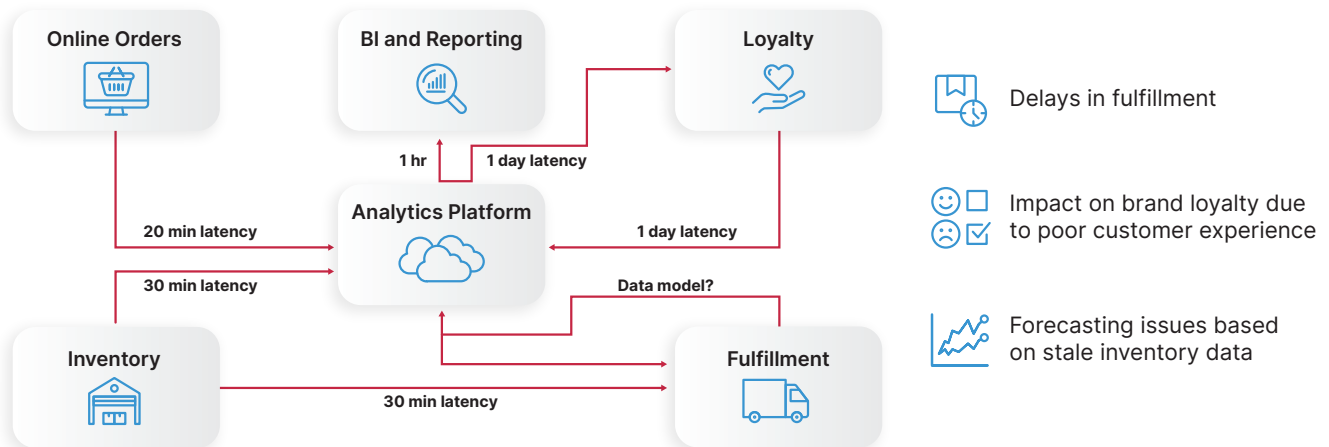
Online Orders

BI and Reporting

Loyalty

1 hr

1 day latency

Analytics Platform

20 min latency

1 day latency

30 min latency

Data model?

Inventory

Fulfillment

30 min latency

Delays in fulfillment

Impact on brand loyalty due to poor customer experience

Forecasting issues based on stale inventory data